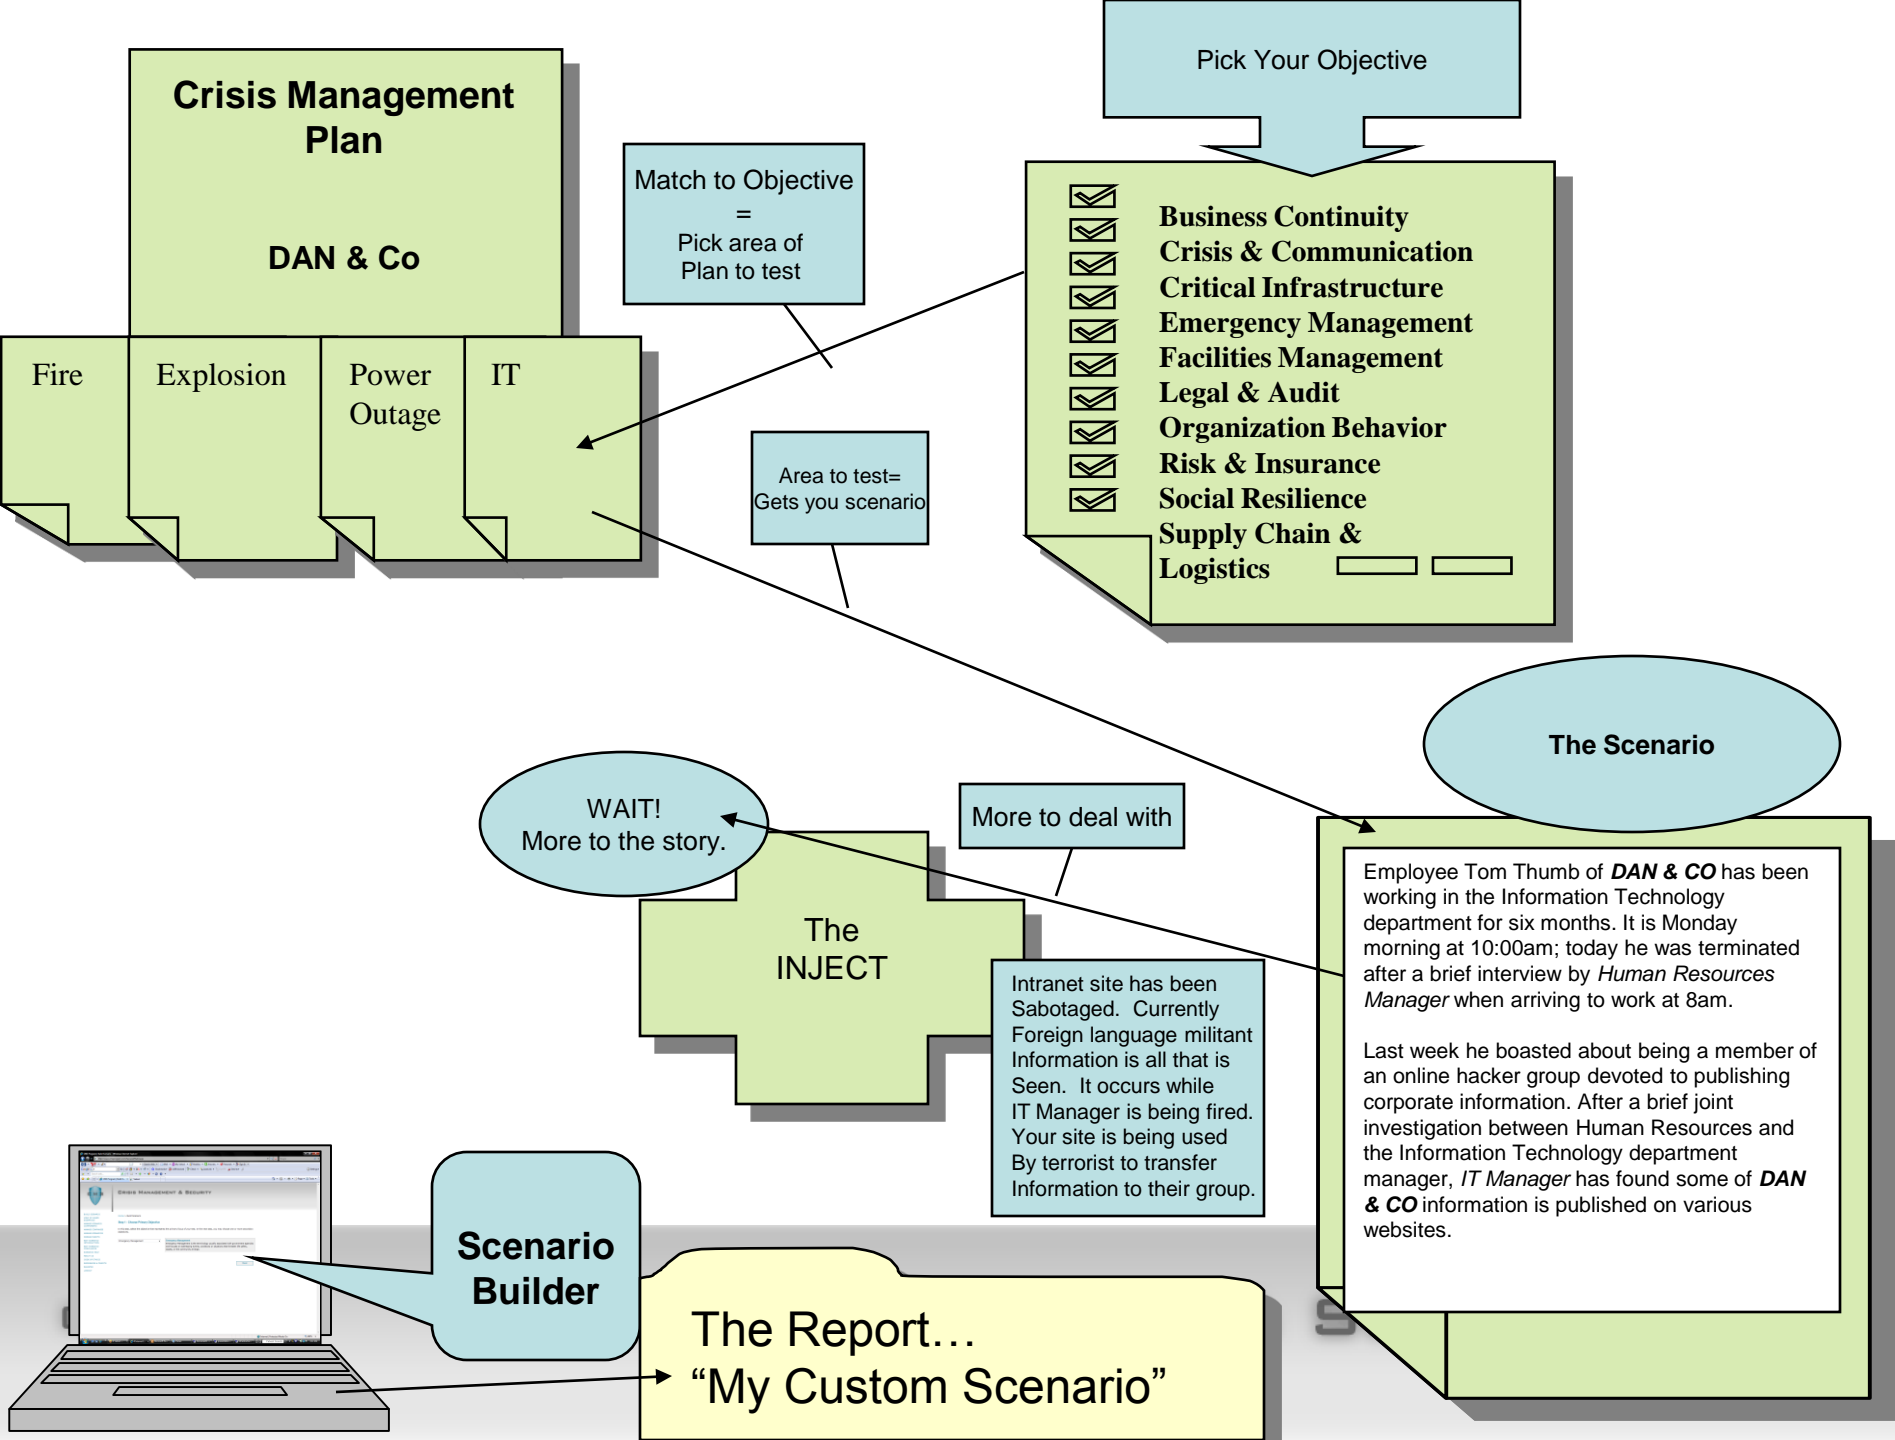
Crisis Management Plan

DAN & Co

Fire

Explosion

Power Outage

IT

Match to Objective
=
Pick area of Plan to test

Pick Your Objective

Business Continuity
Crisis & Communication
Critical Infrastructure
Emergency Management
Facilities Management
Legal & Audit
Organization Behavior
Risk & Insurance
Social Resilience
Supply Chain & Logistics

Area to test=
Gets you scenario

The Scenario

WAIT!
More to the story.

More to deal with

The INJECT

Intranet site has been Sabotaged. Currently Foreign language militant Information is all that is Seen. It occurs while IT Manager is being fired. Your site is being used By terrorist to transfer Information to their group.

Employee Tom Thumb of ***DAN & CO*** has been working in the Information Technology department for six months. It is Monday morning at 10:00am; today he was terminated after a brief interview by *Human Resources Manager* when arriving to work at 8am.

Last week he boasted about being a member of an online hacker group devoted to publishing corporate information. After a brief joint investigation between Human Resources and the Information Technology department manager, *IT Manager* has found some of ***DAN & CO*** information is published on various websites.

Scenario Builder

The Report…
“My Custom Scenario”